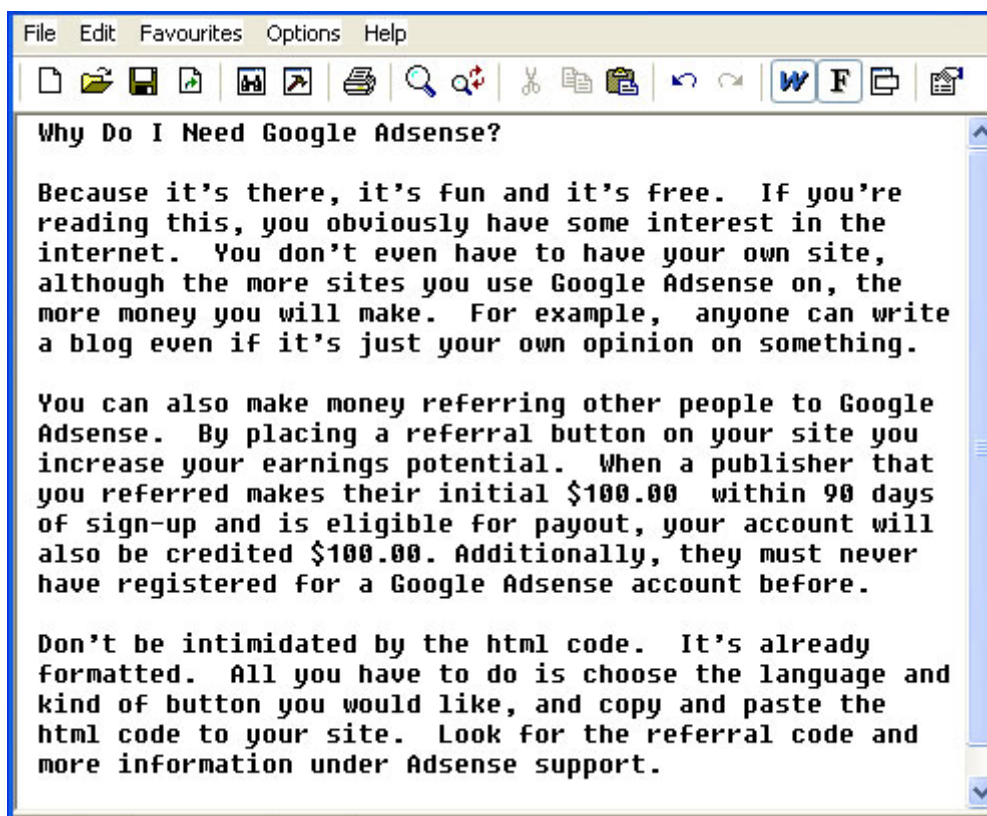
File Edit Favourites Options Help

W F

Why Do I Need Google Adsense?

Because it’s there, it’s fun and it’s free. If you’re reading this, you obviously have some interest in the internet. You don’t even have to have your own site, although the more sites you use Google Adsense on, the more money you will make. For example, anyone can write a blog even if it’s just your own opinion on something.

You can also make money referring other people to Google Adsense. By placing a referral button on your site you increase your earnings potential. When a publisher that you referred makes their initial $100.00 within 90 days of sign-up and is eligible for payout, your account will also be credited $100.00. Additionally, they must never have registered for a Google Adsense account before.

Don’t be intimidated by the html code. It’s already formatted. All you have to do is choose the language and kind of button you would like, and copy and paste the html code to your site. Look for the referral code and more information under Adsense support.